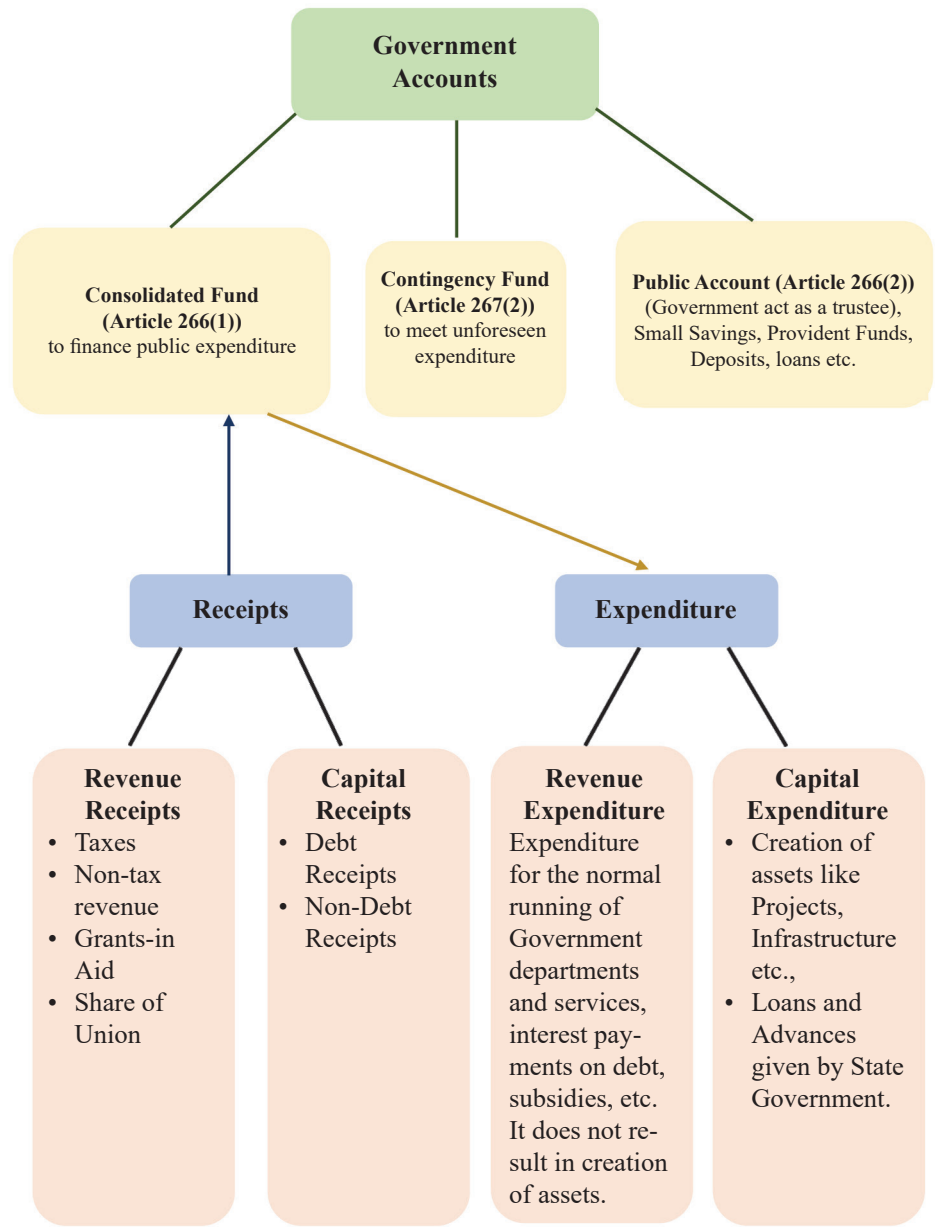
Government Accounts

Consolidated Fund (Article 266(1)) to finance public expenditure

Contingency Fund (Article 267(2)) to meet unforeseen expenditure

Public Account (Article 266(2)) (Government act as a trustee), Small Savings, Provident Funds, Deposits, loans etc.

Receipts

Expenditure

Revenue Receipts
• Taxes
• Non-tax revenue
• Grants-in Aid
• Share of Union

Capital Receipts
• Debt Receipts
• Non-Debt Receipts

Revenue Expenditure
Expenditure for the normal running of Government departments and services, interest payments on debt, subsidies, etc. It does not result in creation of assets.

Capital Expenditure
• Creation of assets like Projects, Infrastructure etc.,
• Loans and Advances given by State Government.